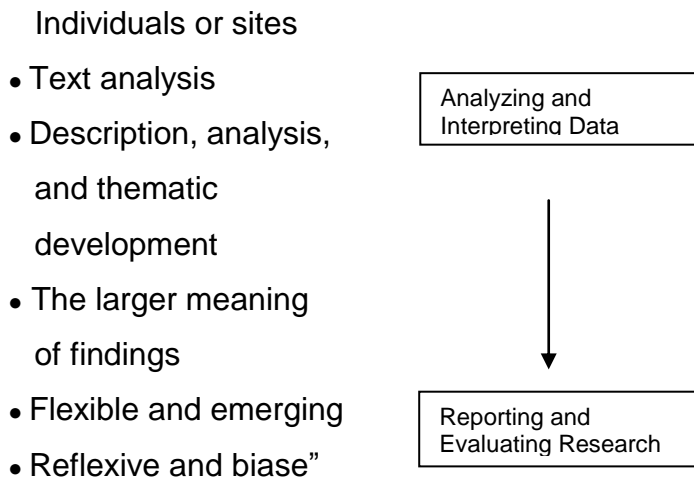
Individuals or sites

- Text analysis
- Description, analysis, and thematic development
- The larger meaning of findings
- Flexible and emerging
- Reflexive and biase"

Analyzing and Interpreting Data

Reporting and Evaluating Research